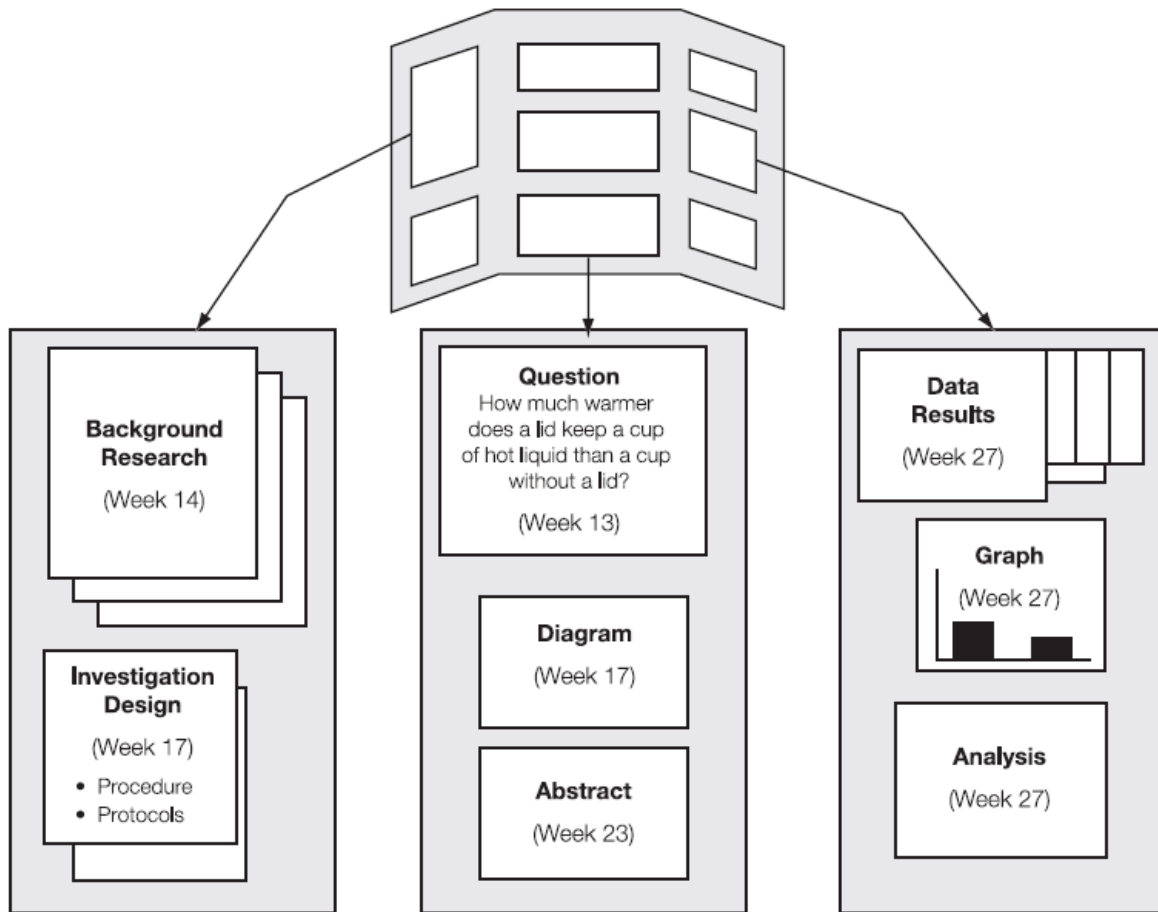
Background Research

(Week 14)

Investigation Design

(Week 17)

• Procedure
• Protocols

Question
How much warmer does a lid keep a cup of hot liquid than a cup without a lid?

(Week 13)

Diagram

(Week 17)

Abstract

(Week 23)

Data Results

(Week 27)

Graph

(Week 27)

Analysis

(Week 27)